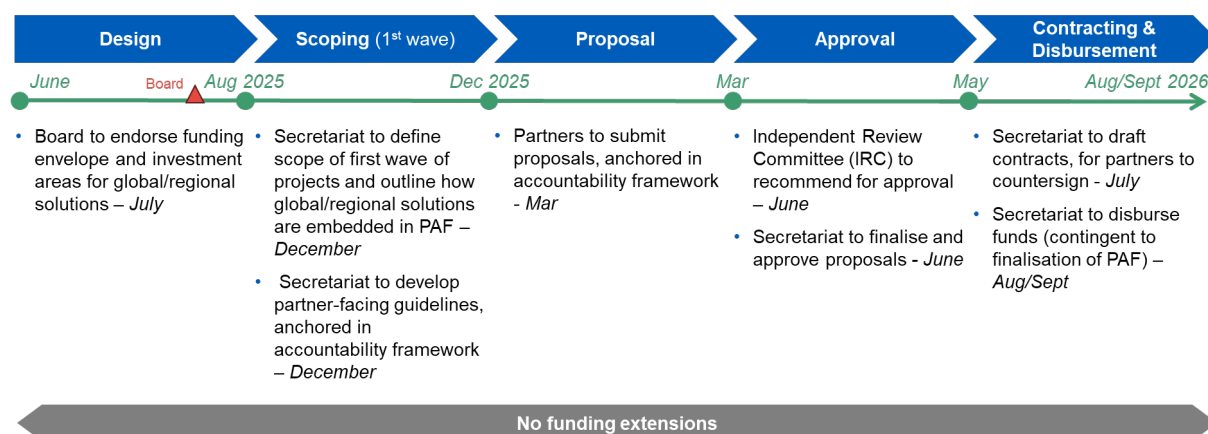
Design

Scoping (1$^{st}$ wave)

Proposal

Approval

Contracting & Disbursement

June

Board

Aug 2025

Dec 2025

Mar

May

Aug/Sept 2026

• Board to endorse funding envelope and investment areas for global/regional solutions – *July*

• Secretariat to define scope of first wave of projects and outline how global/regional solutions are embedded in PAF – *December*

• Secretariat to develop partner-facing guidelines, anchored in accountability framework – *December*

• Partners to submit proposals, anchored in accountability framework - *Mar*

• Independent Review Committee (IRC) to recommend for approval – *June*

• Secretariat to finalise and approve proposals - *June*

• Secretariat to draft contracts, for partners to countersign - *July*

• Secretariat to disburse funds (contingent to finalisation of PAF) – *Aug/Sept*

No funding extensions